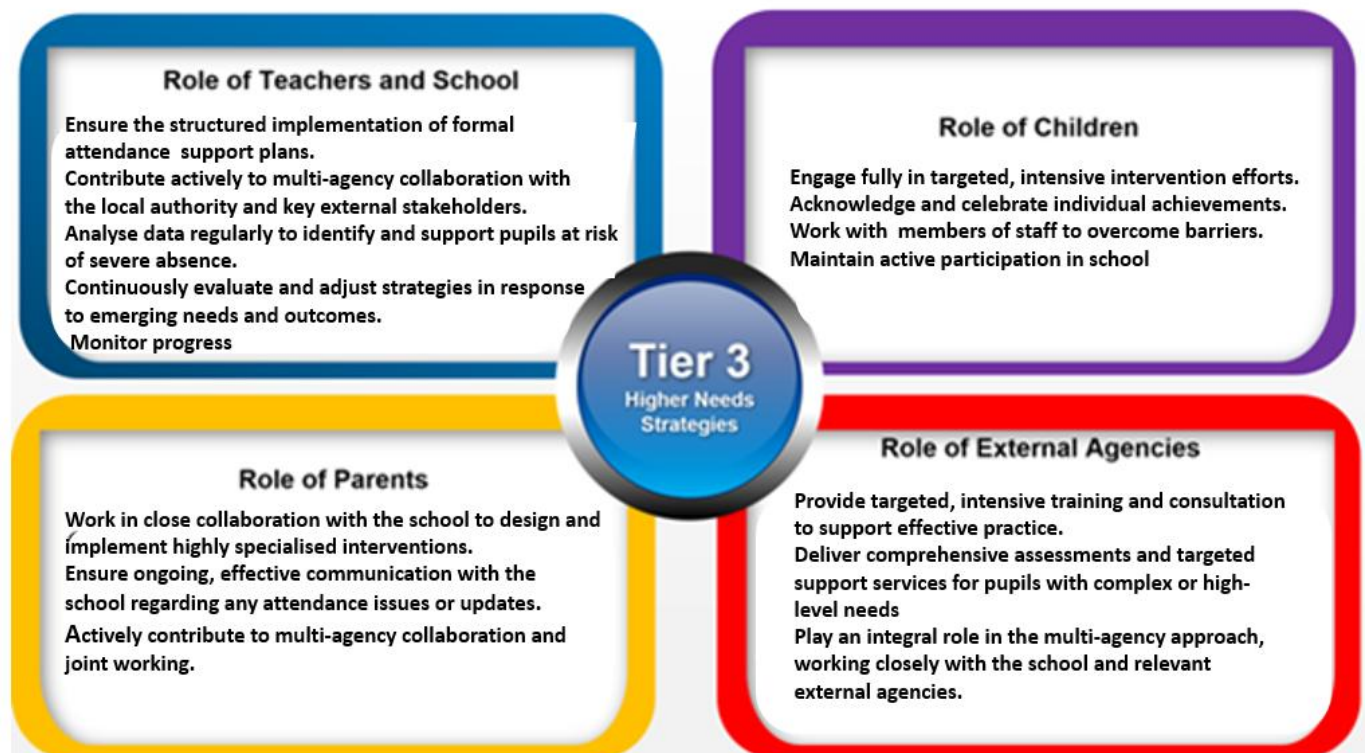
Role of Teachers and School

Ensure the structured implementation of formal attendance support plans.
Contribute actively to multi-agency collaboration with the local authority and key external stakeholders.
Analyse data regularly to identify and support pupils at risk of severe absence.
Continuously evaluate and adjust strategies in response to emerging needs and outcomes.
Monitor progress

Role of Children

Engage fully in targeted, intensive intervention efforts.
Acknowledge and celebrate individual achievements.
Work with members of staff to overcome barriers.
Maintain active participation in school

Tier 3
Higher Needs Strategies

Role of Parents

Work in close collaboration with the school to design and implement highly specialised interventions.
Ensure ongoing, effective communication with the school regarding any attendance issues or updates.
Actively contribute to multi-agency collaboration and joint working.

Role of External Agencies

Provide targeted, intensive training and consultation to support effective practice.
Deliver comprehensive assessments and targeted support services for pupils with complex or high-level needs
Play an integral role in the multi-agency approach, working closely with the school and relevant external agencies.